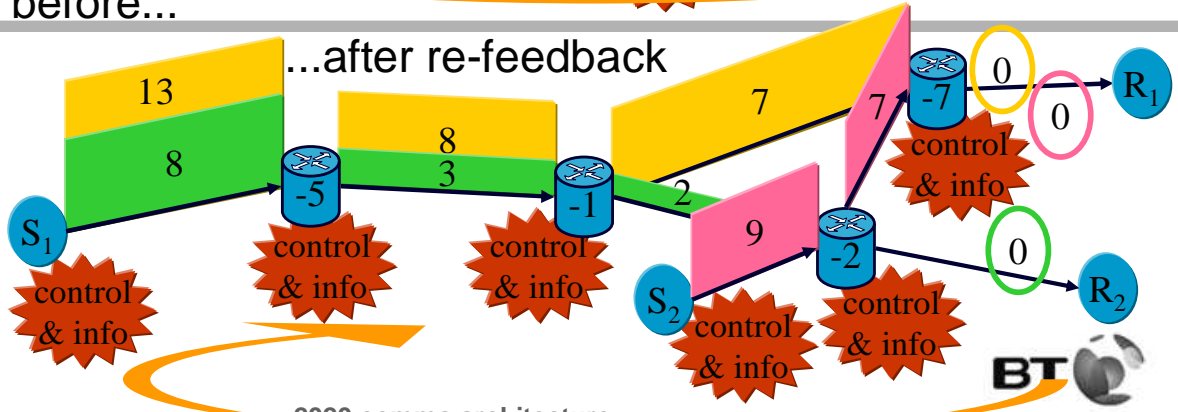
before...

...after re-feedback

13

8

-5

8

3

-1

2

7

7

-7

0

0

$R_1$

$S_1$

control & info

control & info

control & info

9

-2

0

$R_2$

$S_2$

control & info

control & info

control & info

BT

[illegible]